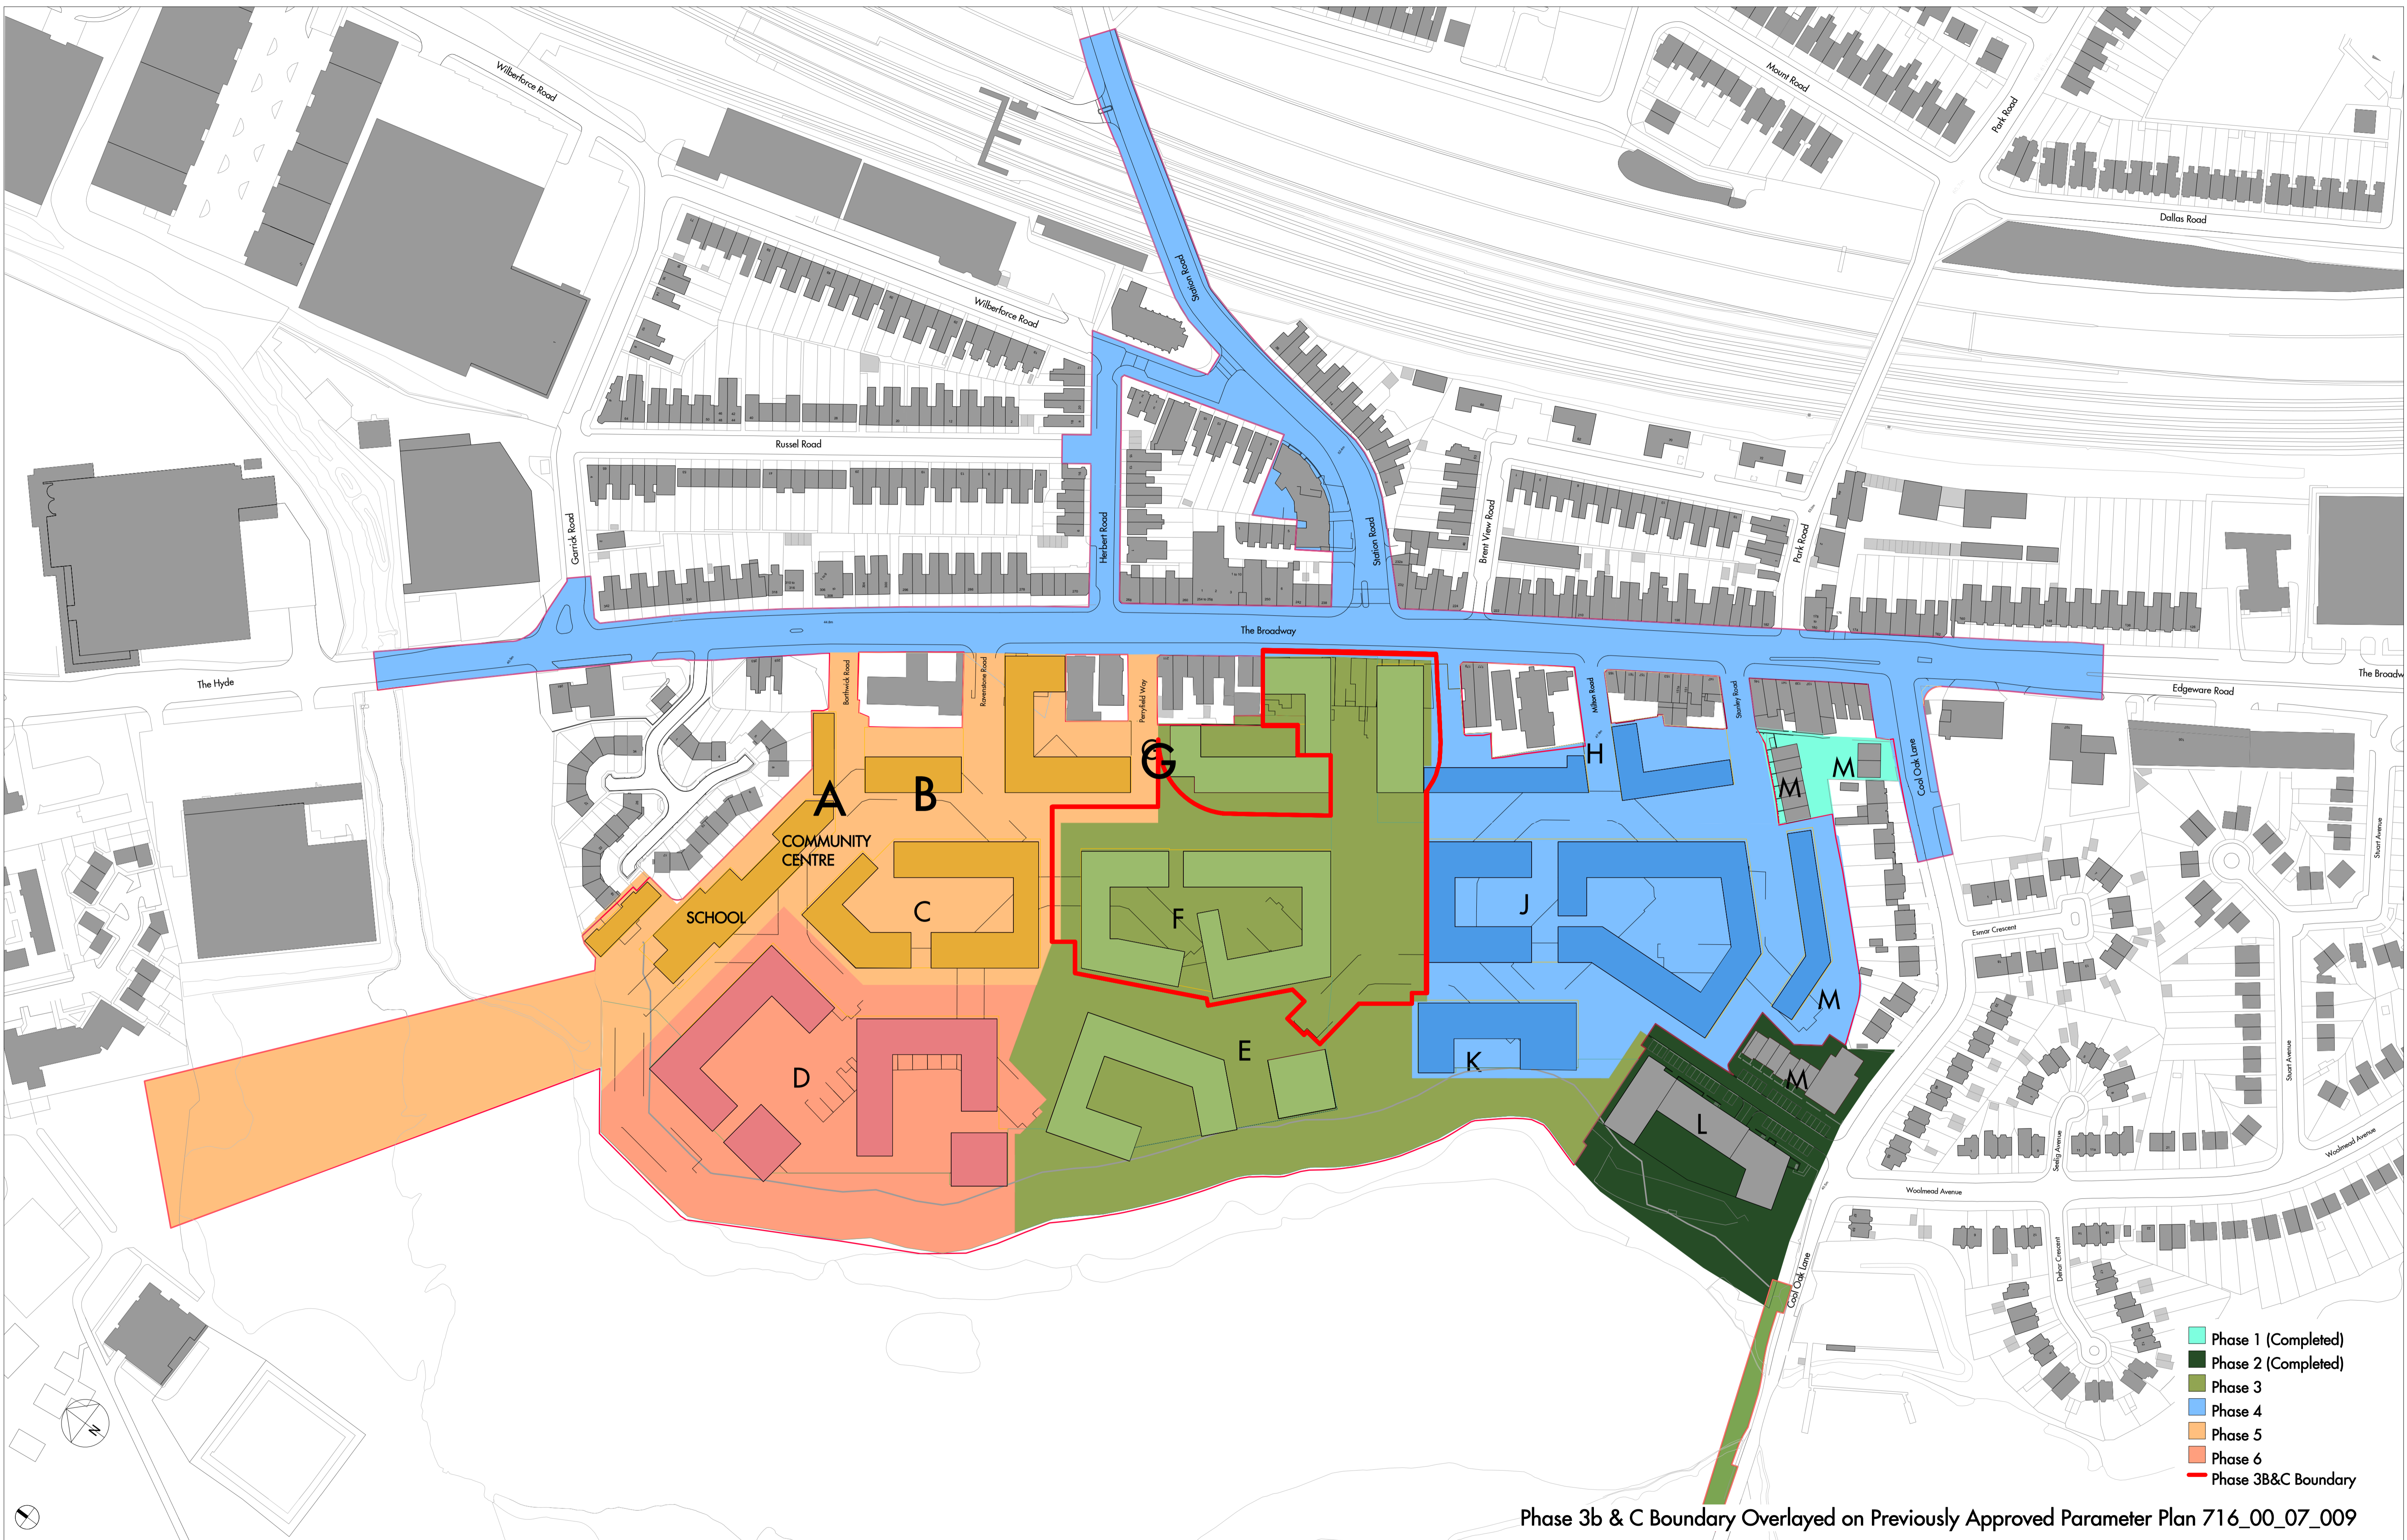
Wilberforce Road
Mount Road
Park Road
Dallas Road
Station Road
Wilberforce Road
Russel Road
Garrick Road
Herbert Road
Station Road
Brent View Road
Park Road
The Broadway
The Hyde
Borthwick Road
Ravenstone Road
Perryfield Way
Milton Road
Stanley Road
Cool Oak Lane
Edgeware Road
The Broadw
A
B
COMMUNITY CENTRE
SCHOOL
C
D
G
F
E
H
J
K
M
M
M
M
L
Esmar Crescent
Stuart Avenue
Stuart Avenue
Woolmead Avenue
Woolmead Avenue
Sealy Avenue
Dehar Crescent
Cool Oak Lane
N

Phase 1 (Completed)
Phase 2 (Completed)
Phase 3
Phase 4
Phase 5
Phase 6
Phase 3B&C Boundary

Phase 3b & C Boundary Overlayed on Previously Approved Parameter Plan 716_00_07_009